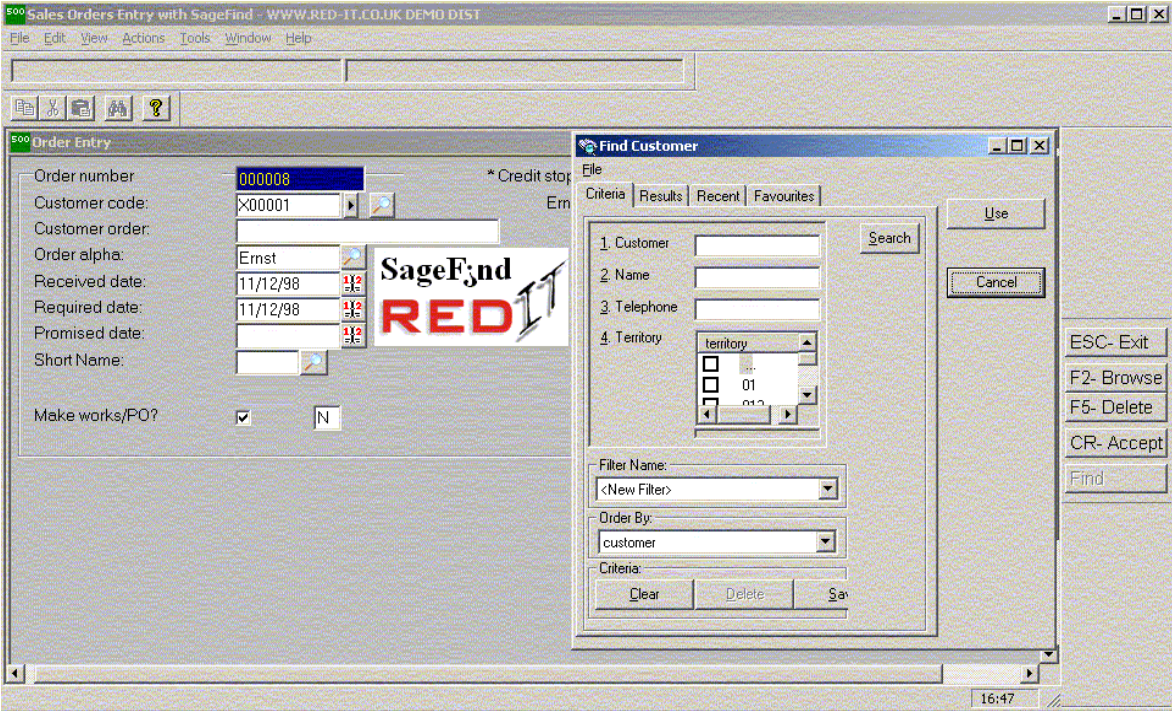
500 Sales Orders Entry with SageFind - WWW.RED-IT.CO.UK DEMO DIST

File Edit View Actions Tools Window Help

500 Order Entry

Order number 000008
Customer code: X00001
Customer order:
Order alpha: Ernst
Received date: 11/12/98
Required date: 11/12/98
Promised date:
Short Name:

Make works/PO? ✓ N

* Credit stop
Ern

SageFind
RED IT

Find Customer

File

Criteria | Results | Recent | Favourites

1. Customer
2. Name
3. Telephone
4. Territory

territory
...
01
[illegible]

Search

Use

Cancel

Filter Name:
<New Filter>

Order By:
customer

Criteria:
Clear Delete Sa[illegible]

ESC- Exit
F2- Browse
F5- Delete
CR- Accept
Find

16:47